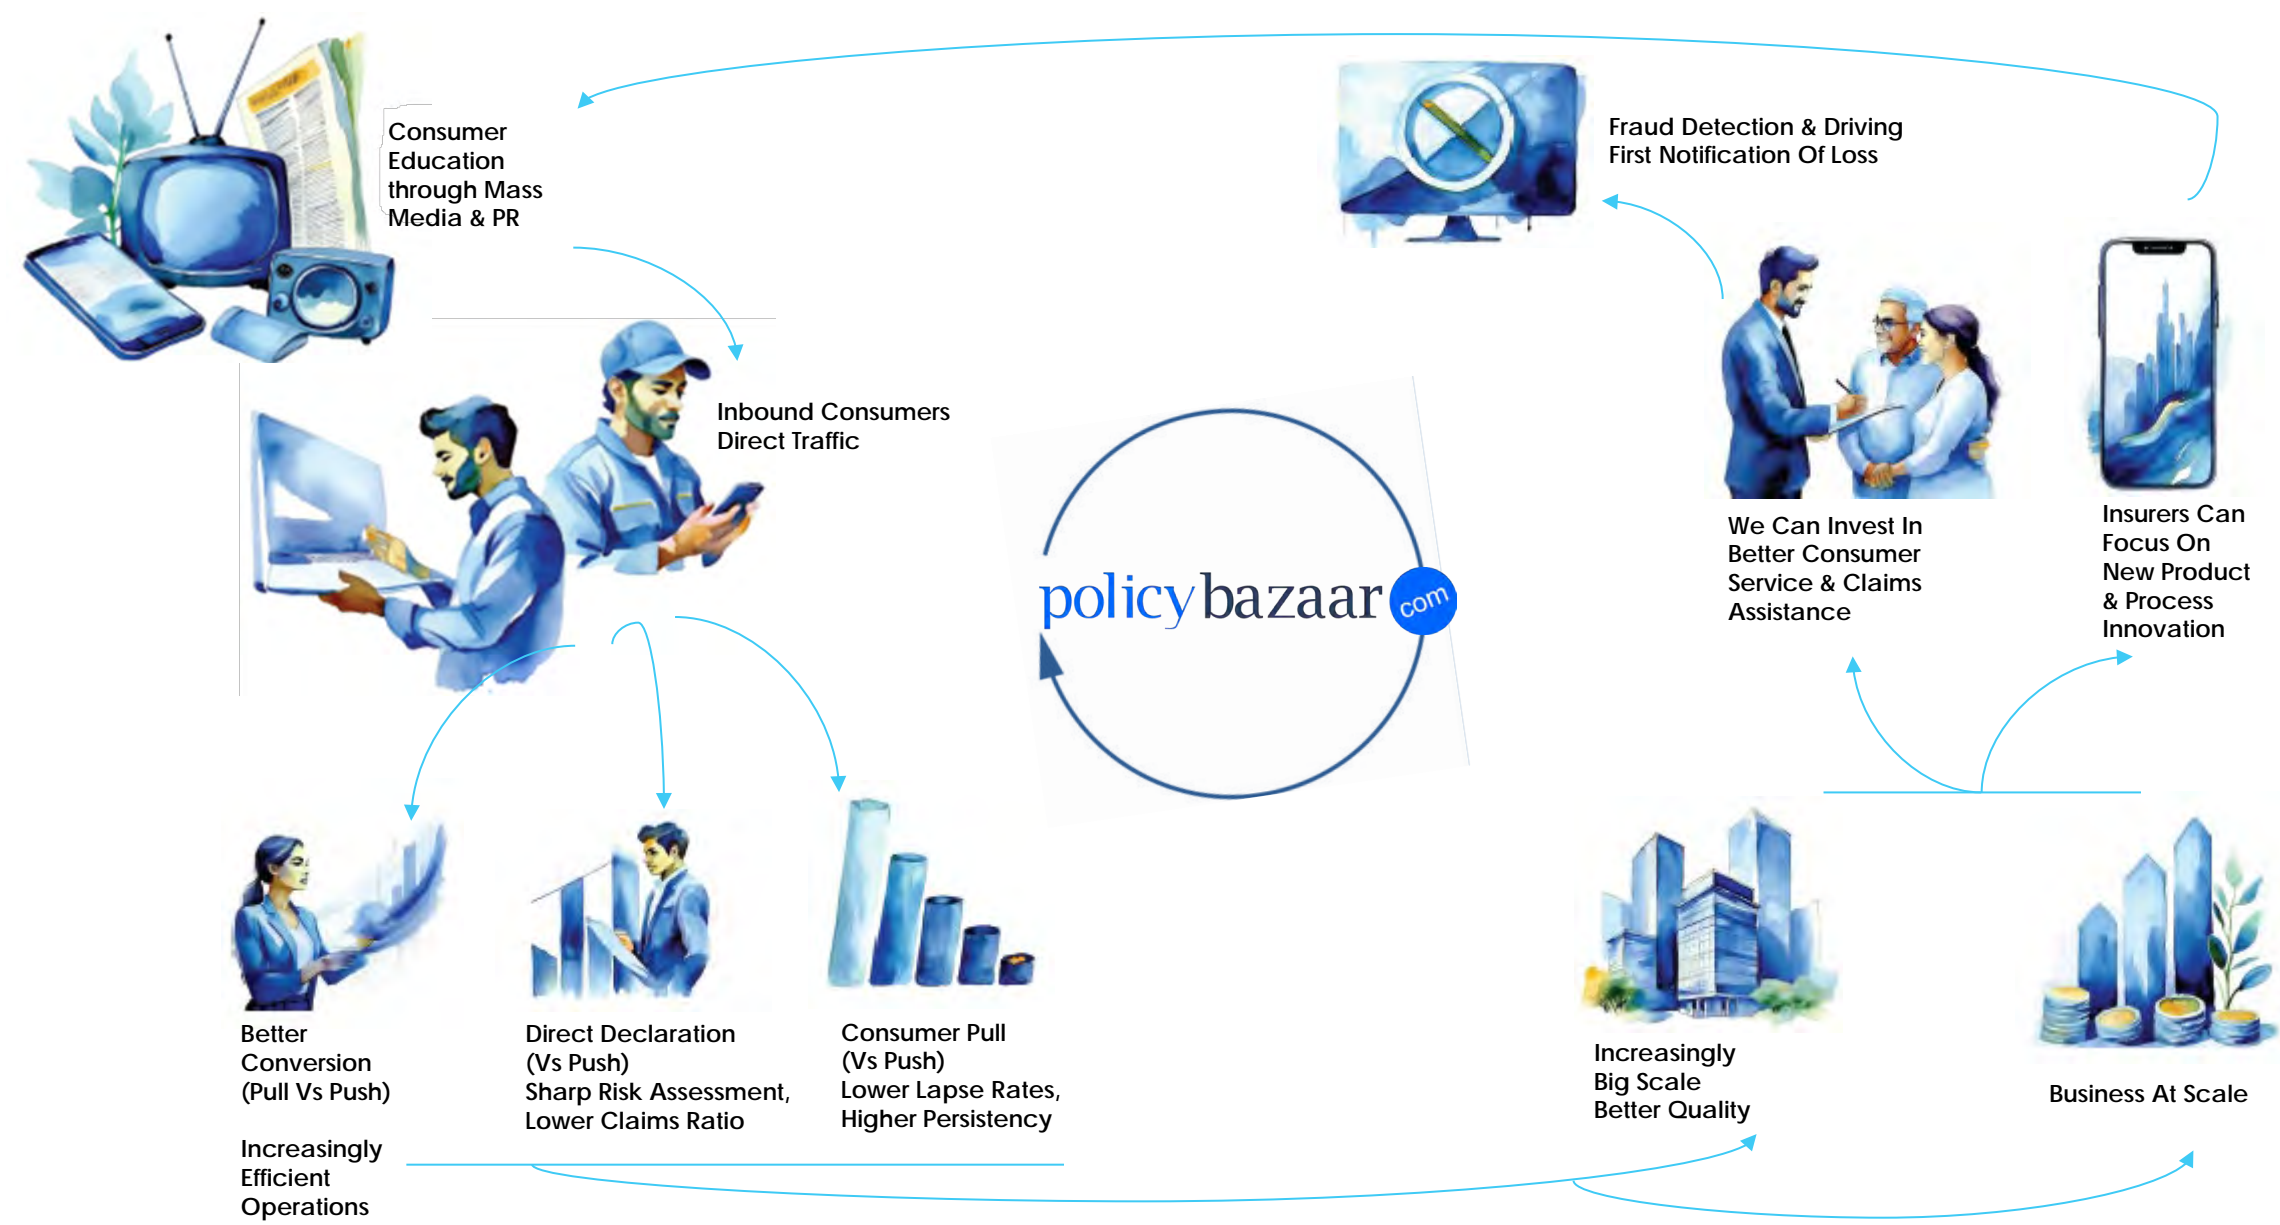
Consumer Education through Mass Media & PR

Fraud Detection & Driving First Notification Of Loss

Inbound Consumers Direct Traffic

policybazaar.com

We Can Invest In Better Consumer Service & Claims Assistance

Insurers Can Focus On New Product & Process Innovation

Better Conversion (Pull Vs Push)

Direct Declaration (Vs Push) Sharp Risk Assessment, Lower Claims Ratio

Consumer Pull (Vs Push) Lower Lapse Rates, Higher Persistency

Increasingly Big Scale Better Quality

Business At Scale

Increasingly Efficient Operations